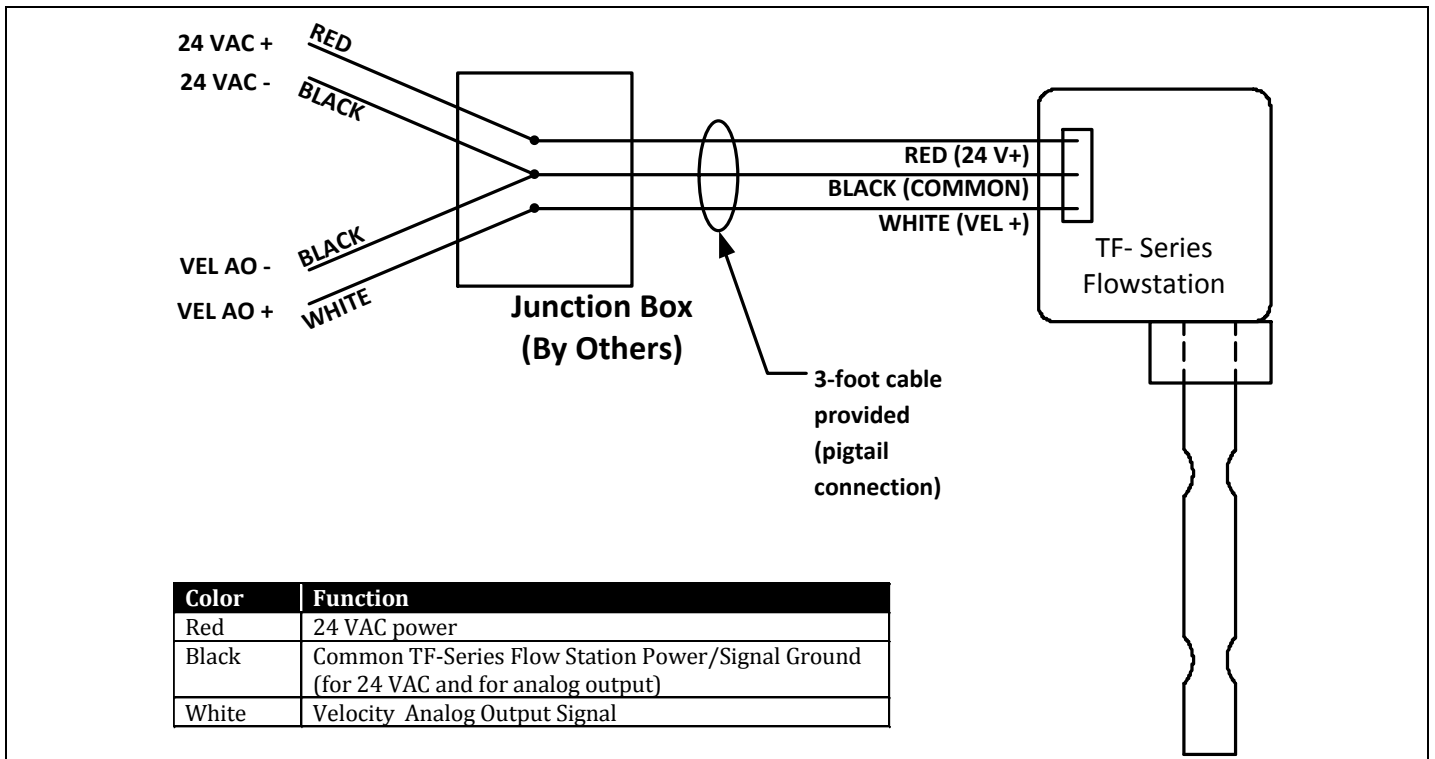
24 VAC +
RED
24 VAC -
BLACK

VEL AO -
BLACK
VEL AO +
WHITE

Junction Box (By Others)

RED (24 V+)
BLACK (COMMON)
WHITE (VEL +)

TF- Series Flowstation

3-foot cable provided (pigtail connection)

| Color | Function |
|---|---|
| Red | 24 VAC power |
| Black | Common TF-Series Flow Station Power/Signal Ground (for 24 VAC and for analog output) |
| White | Velocity Analog Output Signal |